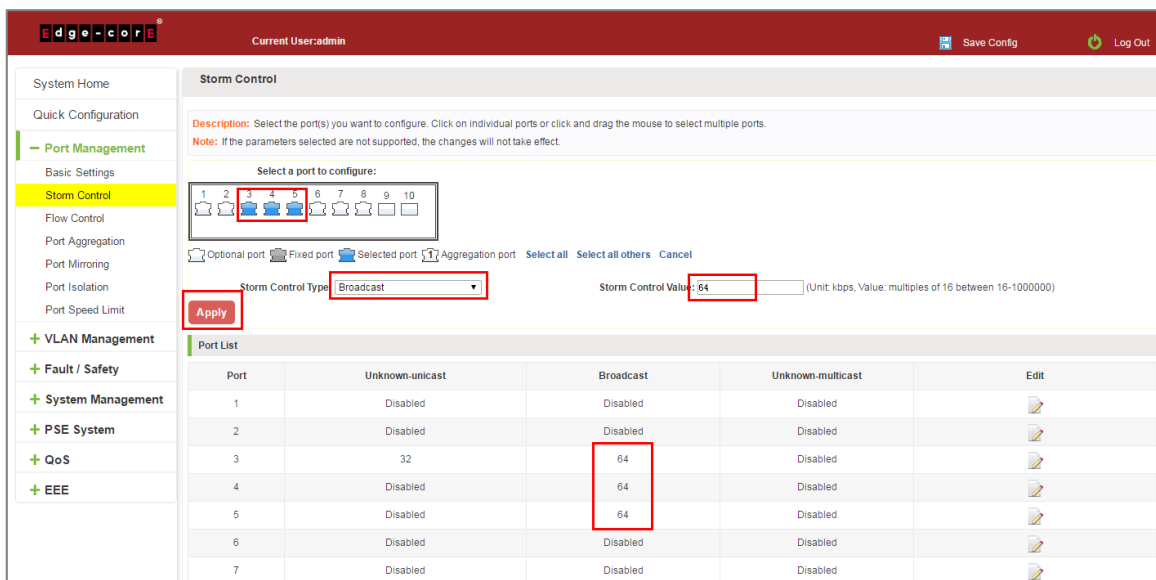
Edge-corE®

Current User:admin

Save Config

Log Out

System Home
Quick Configuration
− Port Management
Basic Settings
Storm Control
Flow Control
Port Aggregation
Port Mirroring
Port Isolation
Port Speed Limit
+ VLAN Management
+ Fault / Safety
+ System Management
+ PSE System
+ QoS
+ EEE

Storm Control

Description: Select the port(s) you want to configure. Click on individual ports or click and drag the mouse to select multiple ports.
Note: If the parameters selected are not supported, the changes will not take effect.

Select a port to configure:

1 2 3 4 5 6 7 8 9 10

Optional port Fixed port Selected port 1 Aggregation port Select all Select all others Cancel

Storm Control Type Broadcast

Storm Control Value: 64 (Unit: kbps, Value: multiples of 16 between 16-1000000)

Apply

Port List

| Port | Unknown-unicast | Broadcast | Unknown-multicast | Edit |
|---|---|---|---|---|
| 1 | Disabled | Disabled | Disabled | |
| 2 | Disabled | Disabled | Disabled | |
| 3 | 32 | 64 | Disabled | |
| 4 | Disabled | 64 | Disabled | |
| 5 | Disabled | 64 | Disabled | |
| 6 | Disabled | Disabled | Disabled | |
| 7 | Disabled | Disabled | Disabled | |